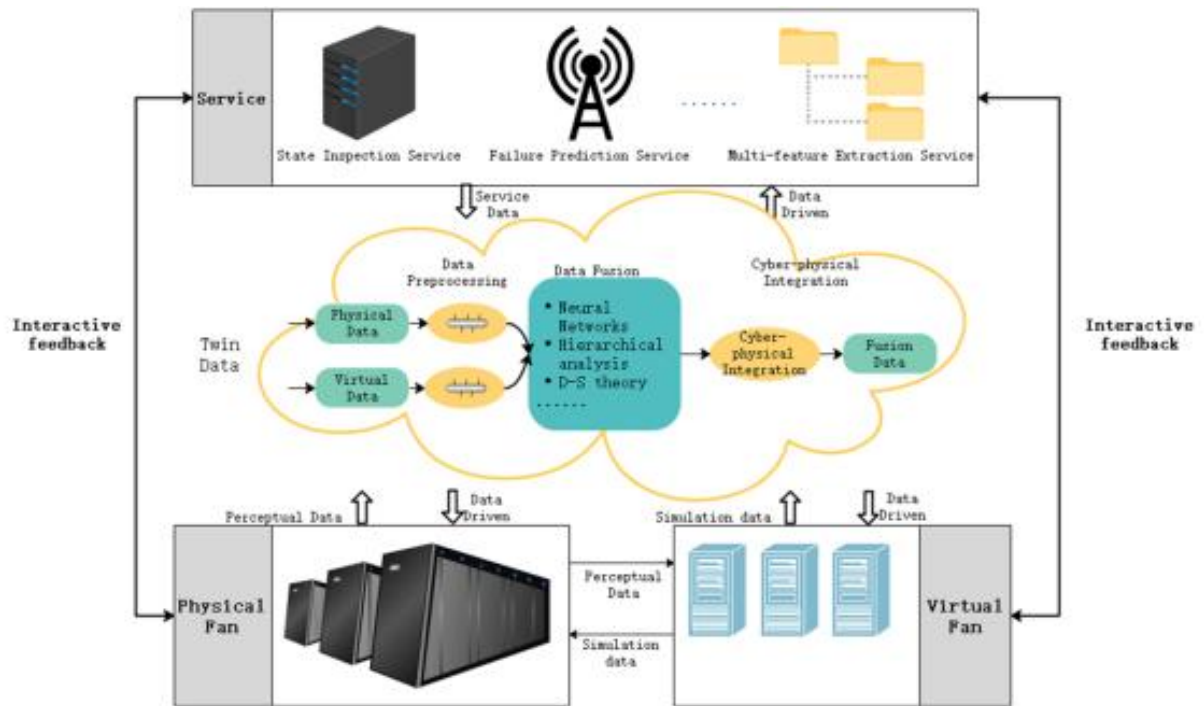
Service

State Inspection Service

Failure Prediction Service

......

Multi-feature Extraction Service

Service Data

Data Driven

Interactive feedback

Interactive feedback

Twin Data

Data Preprocessing

Data Fusion

Cyber-physical Integration

Physical Data

Virtual Data

• Neural Networks
• Hierarchical analysis
• D-S theory
......

Cyber-physical Integration

Fusion Data

Perceptual Data

Data Driven

Simulation data

Data Driven

Physical Fan

Perceptual Data

Simulation data

Virtual Fan